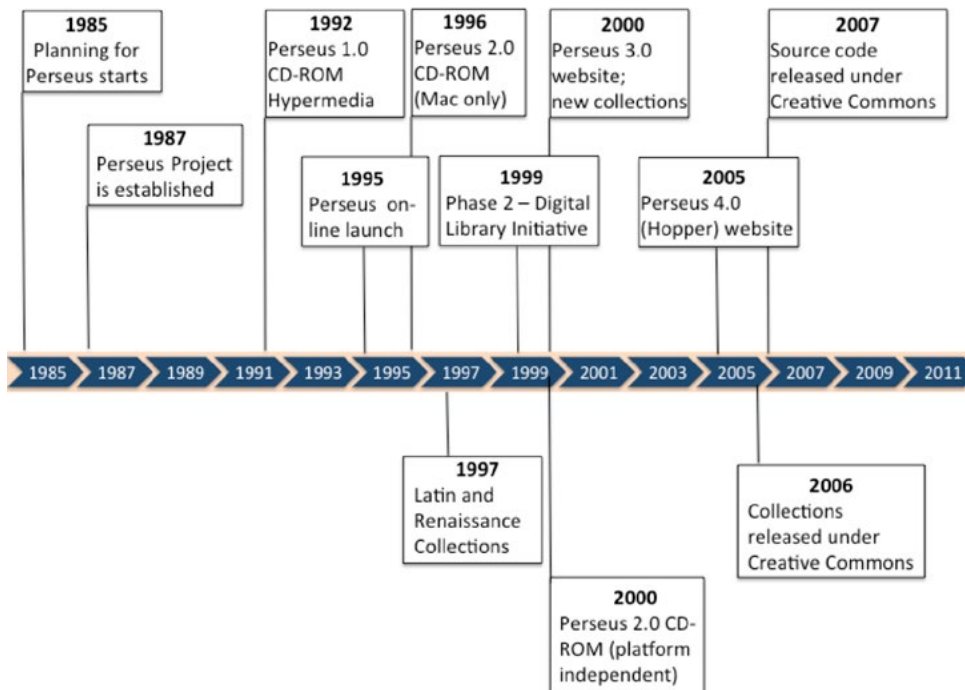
1985
Planning for Perseus starts

1987
Perseus Project is established

1992
Perseus 1.0 CD-ROM Hypermedia

1995
Perseus online launch

1996
Perseus 2.0 CD-ROM (Mac only)

1999
Phase 2 – Digital Library Initiative

2000
Perseus 3.0 website; new collections

2005
Perseus 4.0 (Hopper) website

2007
Source code released under Creative Commons

1985 1987 1989 1991 1993 1995 1997 1999 2001 2003 2005 2007 2009 2011

1997
Latin and Renaissance Collections

2000
Perseus 2.0 CD-ROM (platform independent)

2006
Collections released under Creative Commons